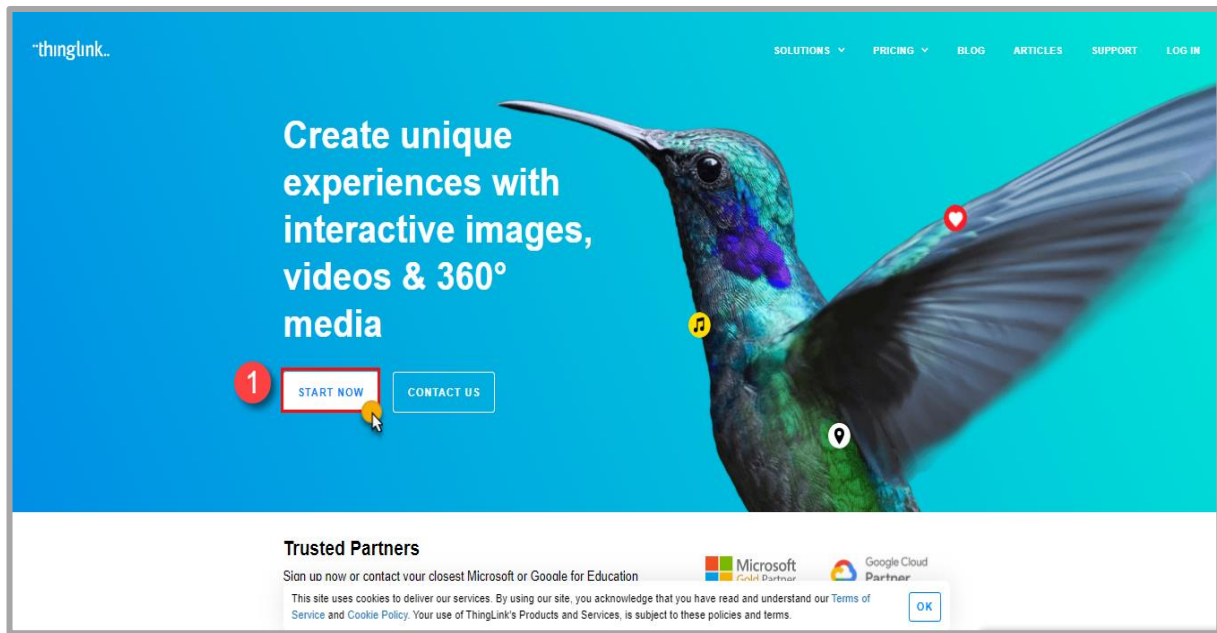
thinglink.

SOLUTIONS PRICING BLOG ARTICLES SUPPORT LOG IN

Create unique experiences with interactive images, videos & 360° media

1

START NOW

CONTACT US

Trusted Partners

Sign up now or contact your closest Microsoft or Google for Education

Microsoft Gold Partner

Google Cloud Partner

This site uses cookies to deliver our services. By using our site, you acknowledge that you have read and understand our Terms of Service and Cookie Policy. Your use of ThingLink's Products and Services, is subject to these policies and terms.

OK